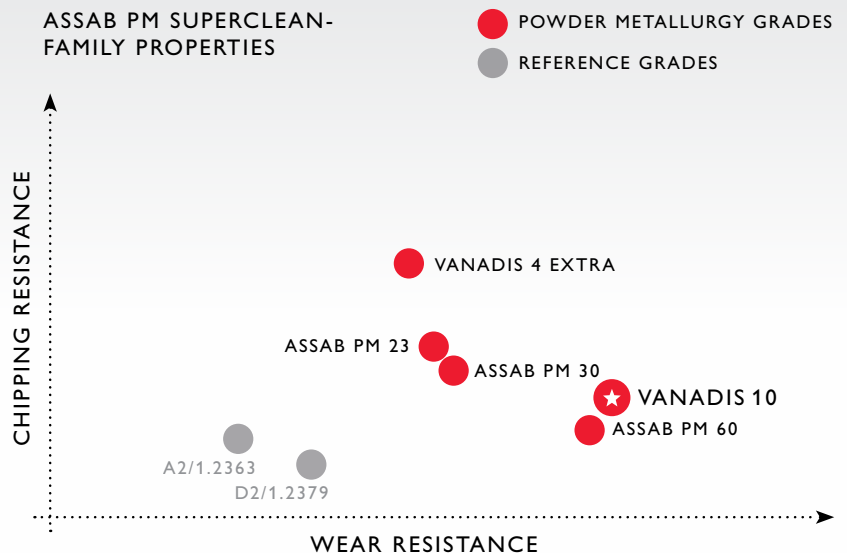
ASSAB PM SUPERCLEAN-FAMILY PROPERTIES

POWDER METALLURGY GRADES

REFERENCE GRADES

CHIPPING RESISTANCE

VANADIS 4 EXTRA

ASSAB PM 23

ASSAB PM 30

VANADIS 10

ASSAB PM 60

A2/1.2363

D2/1.2379

WEAR RESISTANCE